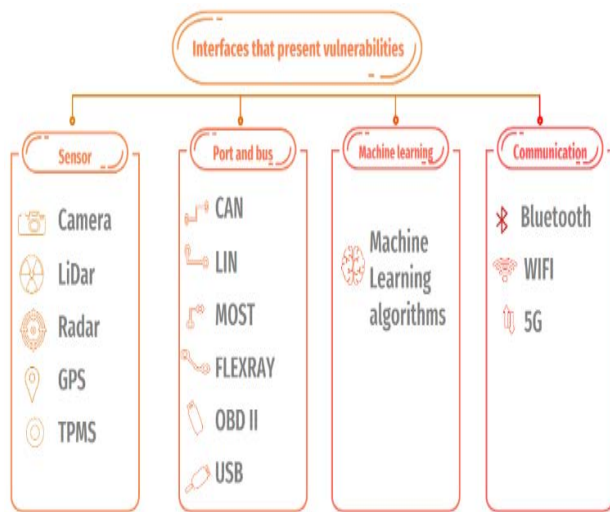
Interfaces that present vulnerabilities

Sensor

Camera

LiDar

Radar

GPS

TPMS

Port and bus

CAN

LIN

MOST

FLEXRAY

OBD II

USB

Machine learning

Machine Learning algorithms

Communication

Bluetooth

WIFI

5G